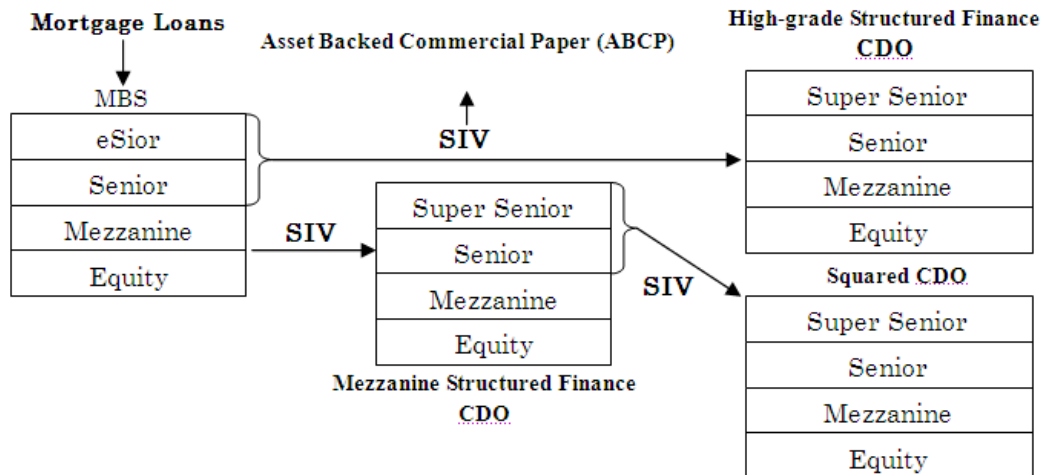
Mortgage Loans

MBS

| eSior |
|---|
| Senior |
| Mezzanine |
| Equity |

Asset Backed Commercial Paper (ABCP)

SIV

SIV

| Super Senior |
|---|
| Senior |
| Mezzanine |
| Equity |

Mezzanine Structured Finance CDO

SIV

High-grade Structured Finance CDO

| Super Senior |
|---|
| Senior |
| Mezzanine |
| Equity |

Squared CDO

| Super Senior |
|---|
| Senior |
| Mezzanine |
| Equity |